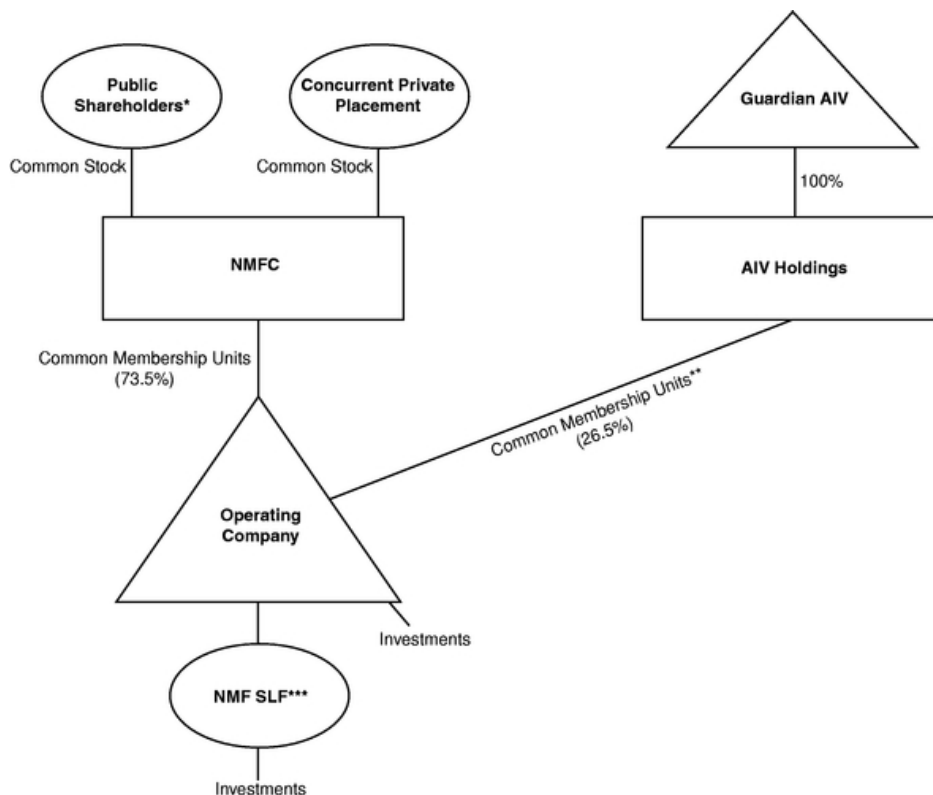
Public Shareholders*

Concurrent Private Placement

Guardian AIV

Common Stock

Common Stock

100%

NMFC

AIV Holdings

Common Membership Units (73.5%)

Common Membership Units** (26.5%)

Operating Company

Investments

NMF SLF***

Investments